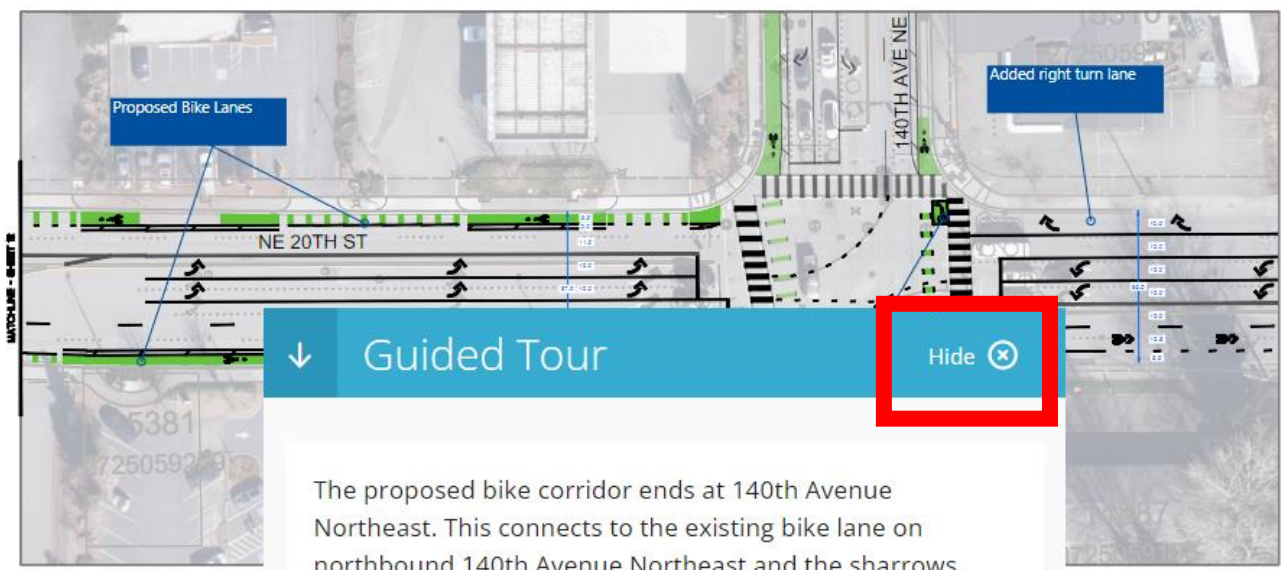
Proposed Bike Lanes

140TH AVE NE

Added right turn lane

NE 20TH ST

MATCHLINE - SHEET 8

5381

725059

↓ Guided Tour

Hide ⊗

The proposed bike corridor ends at 140th Avenue Northeast. This connects to the existing bike lane on northbound 140th Avenue Northeast and the sharrows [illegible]